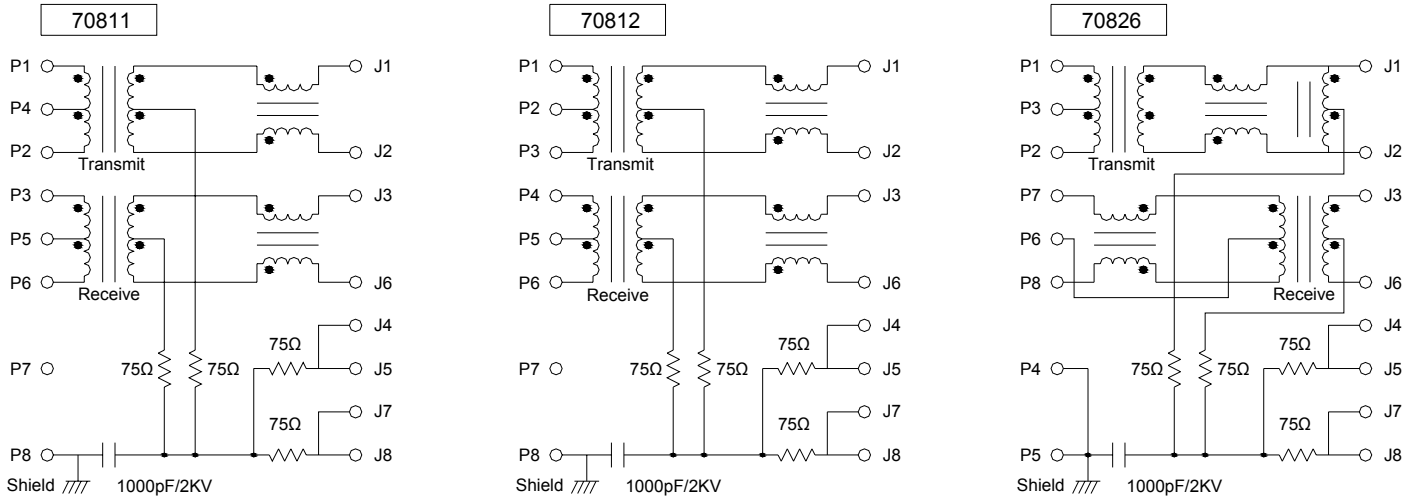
70811

P1
P4
P2
Transmit
P3
P5
P6
Receive
P7
P8
Shield
J1
J2
J3
J6
J4
J5
J7
J8
75Ω
75Ω
75Ω
75Ω
1000pF/2KV

70812

P1
P2
P3
Transmit
P4
P5
P6
Receive
P7
P8
Shield
J1
J2
J3
J6
J4
J5
J7
J8
75Ω
75Ω
75Ω
75Ω
1000pF/2KV

70826

P1
P3
P2
Transmit
P7
P6
P8
Receive
P4
P5
Shield
J1
J2
J3
J6
J4
J5
J7
J8
75Ω
75Ω
75Ω
75Ω
1000pF/2KV